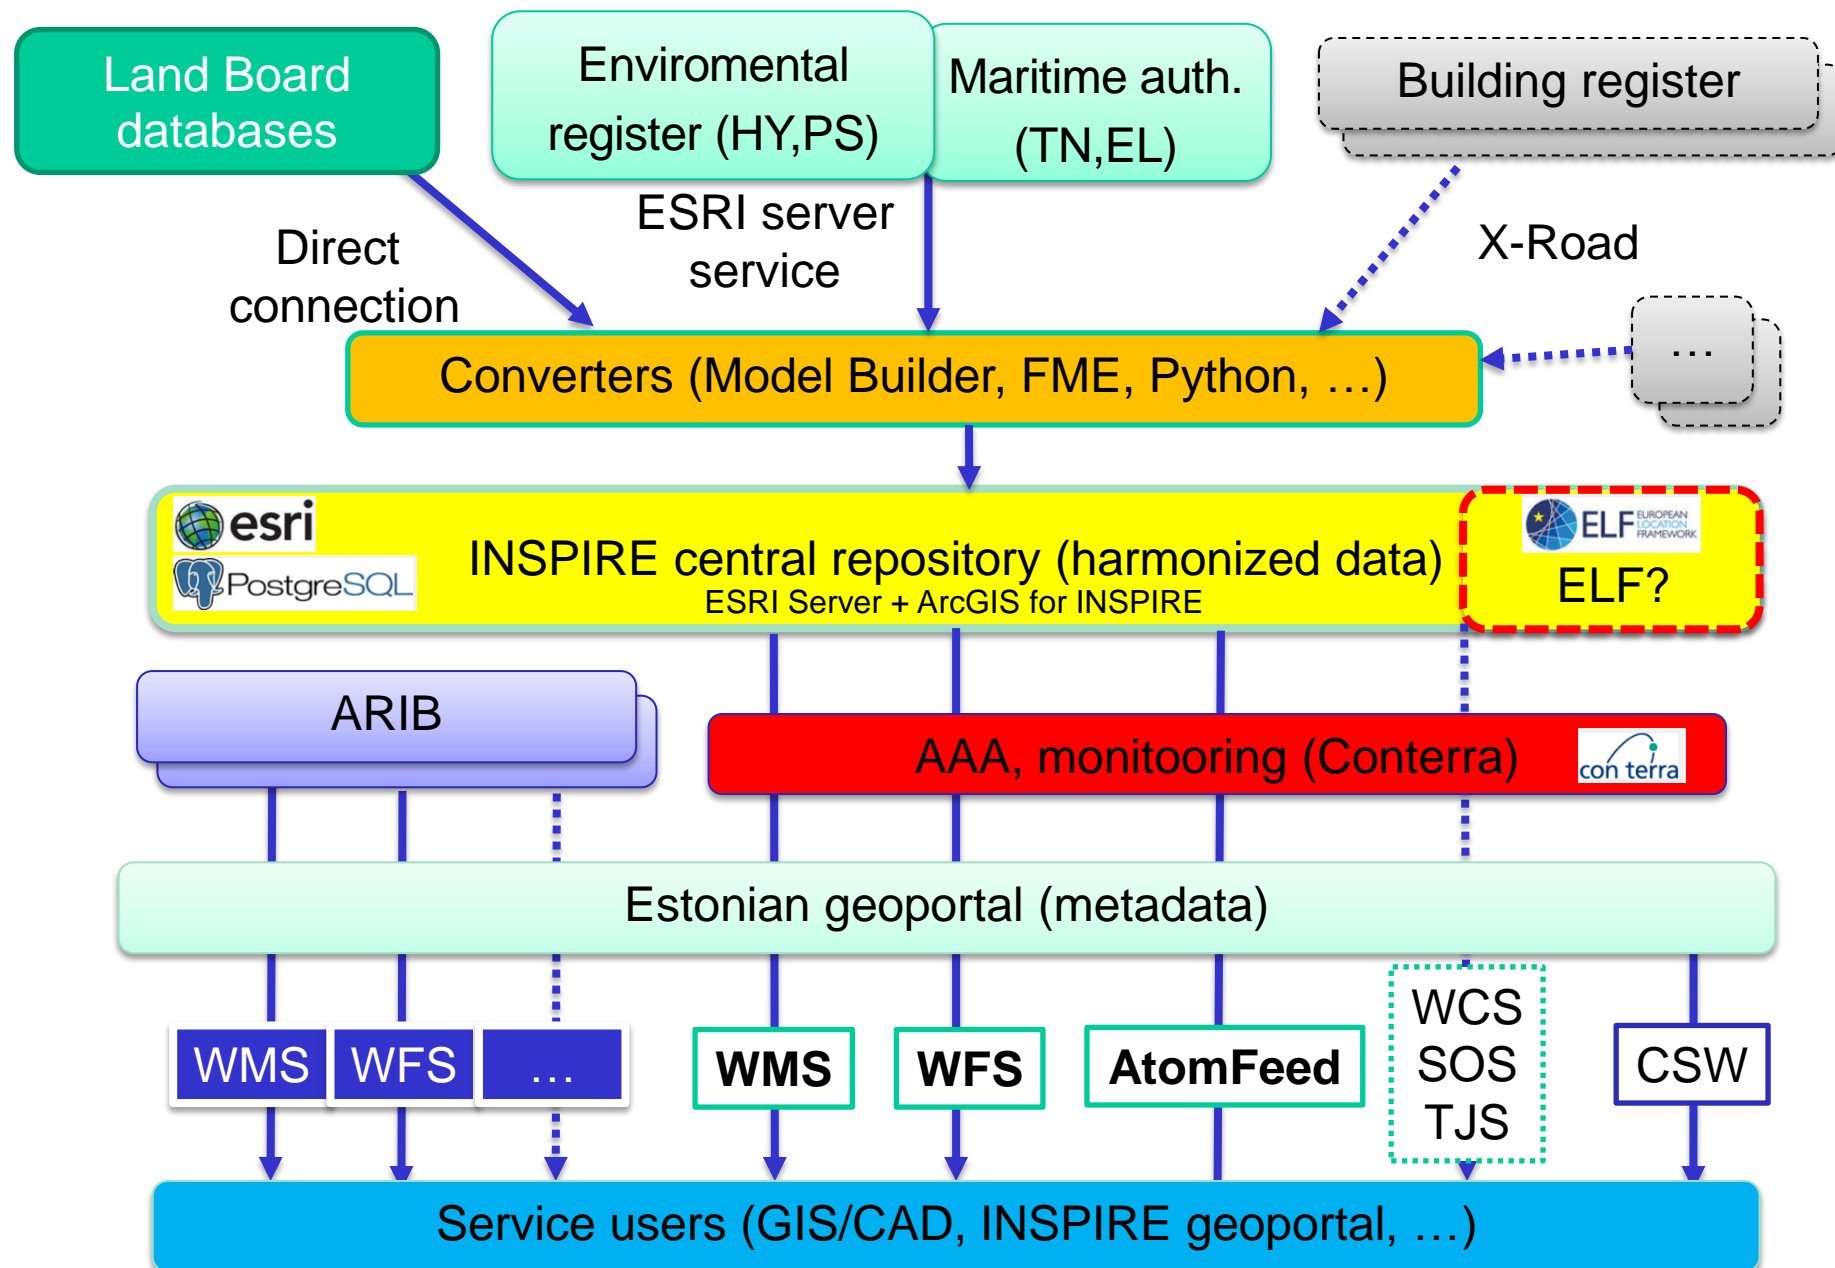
Land Board databases

Enviromental register (HY,PS)

Maritime auth. (TN,EL)

Building register

Direct connection

ESRI server service

X-Road

Converters (Model Builder, FME, Python, …)

…

esri

PostgreSQL

INSPIRE central repository (harmonized data)
ESRI Server + ArcGIS for INSPIRE

ELF EUROPEAN LOCATION FRAMEWORK

ELF?

ARIB

AAA, monitooring (Conterra)

con terra

Estonian geoportal (metadata)

WMS

WFS

…

WMS

WFS

AtomFeed

WCS
SOS
TJS

CSW

Service users (GIS/CAD, INSPIRE geoportal, …)